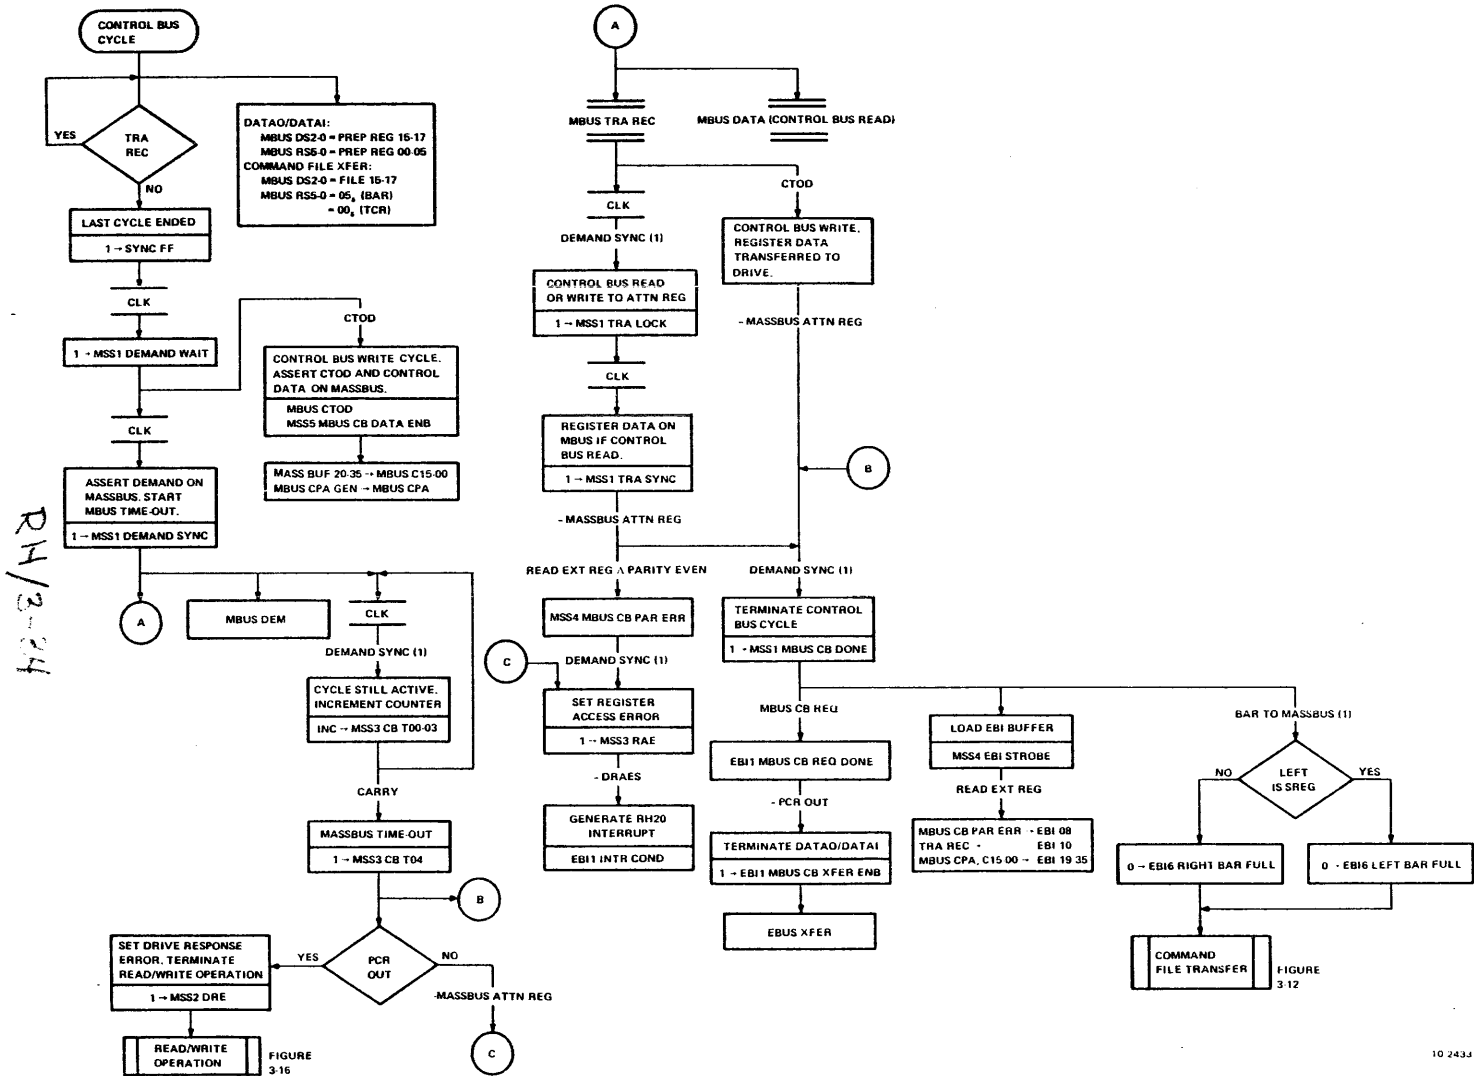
CONTROL BUS CYCLE

YES

TRA REC

NO

DATAO/DATAI:
MBUS DS2-0 = PREP REG 15-17
MBUS RS5-0 = PREP REG 00-05
COMMAND FILE XFER:
MBUS DS2-0 = FILE 15-17
MBUS RS5-0 = $05_8$ (BAR)
= $00_8$ (TCR)

LAST CYCLE ENDED
1 → SYNC FF

CLK

CTOD

1 → MSS1 DEMAND WAIT

CONTROL BUS WRITE CYCLE. ASSERT CTOD AND CONTROL DATA ON MASSBUS.
MBUS CTOD
MSS5 MBUS CB DATA ENB

CLK

MASS BUF 20-35 → MBUS C15-00
MBUS CPA GEN → MBUS CPA

ASSERT DEMAND ON MASSBUS. START MBUS TIME-OUT.
1 → MSS1 DEMAND SYNC

A

MBUS DEM

CLK

DEMAND SYNC (1)

CYCLE STILL ACTIVE. INCREMENT COUNTER
INC → MSS3 CB T00-03

CARRY

MASSBUS TIME-OUT
1 → MSS3 CB T04

B

SET DRIVE RESPONSE ERROR. TERMINATE READ/WRITE OPERATION
1 → MSS2 DRE

YES

PCR OUT

NO

-MASSBUS ATTN REG

C

READ/WRITE OPERATION

FIGURE 3-16

RH/3-24

A

MBUS TRA REC

MBUS DATA (CONTROL BUS READ)

CTOD

CLK

DEMAND SYNC (1)

CONTROL BUS WRITE. REGISTER DATA TRANSFERRED TO DRIVE.

CONTROL BUS READ OR WRITE TO ATTN REG
1 → MSS1 TRA LOCK

- MASSBUS ATTN REG

CLK

REGISTER DATA ON MBUS IF CONTROL BUS READ.
1 → MSS1 TRA SYNC

B

- MASSBUS ATTN REG

READ EXT REG ∧ PARITY EVEN

DEMAND SYNC (1)

MSS4 MBUS CB PAR ERR

TERMINATE CONTROL BUS CYCLE
1 - MSS1 MBUS CB DONE

C

DEMAND SYNC (1)

SET REGISTER ACCESS ERROR
1 → MSS3 RAE

MBUS CB REQ

LOAD EBI BUFFER
MSS4 EBI STROBE

BAR TO MASSBUS (1)

- DRAES

EBI1 MBUS CB REQ DONE

READ EXT REG

NO

LEFT IS SREG

YES

GENERATE RH20 INTERRUPT
EBI1 INTR COND

- PCR OUT

MBUS CB PAR ERR - EBI 08
TRA REC - EBI 10
MBUS CPA, C15 00 - EBI 19 35

TERMINATE DATAO/DATAI
1 → EBI1 MBUS CB XFER ENB

0 → EBI6 RIGHT BAR FULL

0 - EBI6 LEFT BAR FULL

EBUS XFER

COMMAND FILE TRANSFER

FIGURE 3-12

10 2433